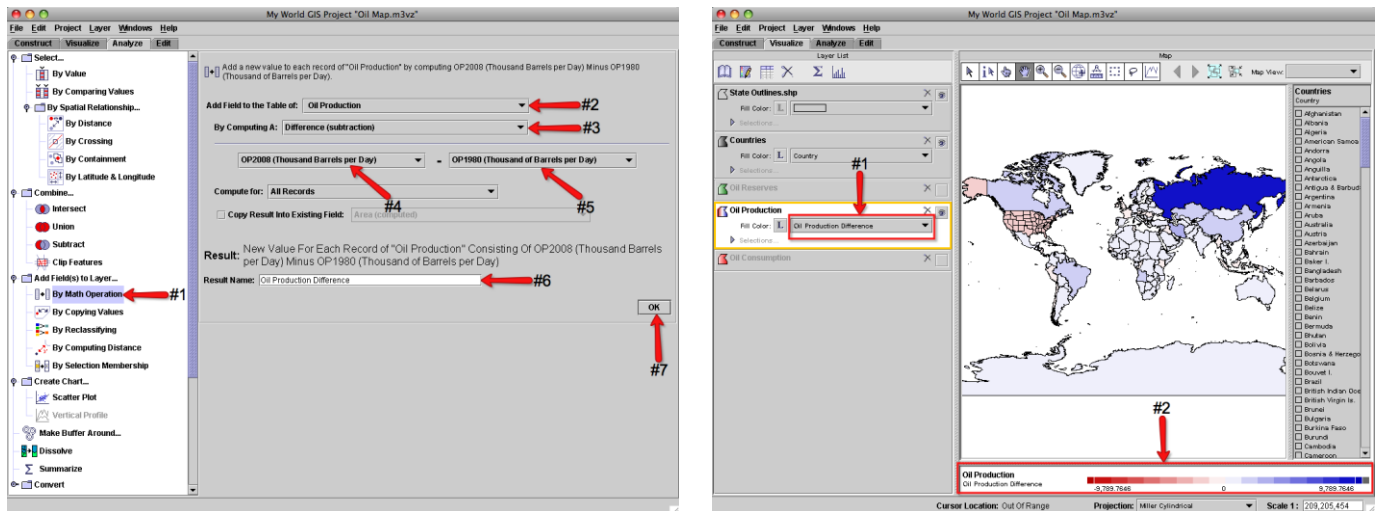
My World GIS Project "Oil Map.m3vz"

File Edit Project Layer Windows Help

Construct Visualize Analyze Edit

Select...
By Value
By Comparing Values
By Spatial Relationship...
By Distance
By Crossing
By Containment
By Latitude & Longitude
Combine...
Intersect
Union
Subtract
Clip Features
Add Field(s) to Layer...
By Math Operation
By Copying Values
By Reclassifying
By Computing Distance
By Selection Membership
Create Chart...
Scatter Plot
Vertical Profile
Make Buffer Around...
Dissolve
Summarize
Convert

#1

Add a new value to each record of "Oil Production" by computing OP2008 (Thousand Barrels per Day) Minus OP1980 (Thousand of Barrels per Day).

Add Field to the Table of: Oil Production #2

By Computing A: Difference (subtraction) #3

OP2008 (Thousand Barrels per Day) - OP1980 (Thousand of Barrels per Day)

#4 #5

Compute for: All Records

Copy Result Into Existing Field: Area (computed)

Result: New Value For Each Record of "Oil Production" Consisting Of OP2008 (Thousand Barrels per Day) Minus OP1980 (Thousand of Barrels per Day)

Result Name: Oil Production Difference #6

OK

#7

My World GIS Project "Oil Map.m3vz"

File Edit Project Layer Windows Help

Construct Visualize Analyze Edit

Layer List

State Outlines.shp
Fill Color: L
Selections...

Countries
Fill Color: L Country
Selections...

#1

Oil Reserves

Oil Production
Fill Color: L Oil Production Difference
Selections...

Oil Consumption

Map

Map View:

Countries
Country
Afghanistan
Albania
Algeria
American Samoa
Andorra
Angola
Anguilla
Antarctica
Antigua & Barbuda
Argentina
Armenia
Aruba
Australia
Austria
Azerbaijan
Bahrain
Baker I.
Bangladesh
Barbados
Belarus
Belgium
Belize
Benin
Bermuda
Bhutan
Bolivia
Bosnia & Herzego
Botswana
Bouvet I.
Brazil
British Indian Oce
British Virgin Is.
Brunei
Bulgaria
Burkina Faso
Burundi
Cambodia
Cameroon

#2

Oil Production
Oil Production Difference
-9,789.7646 0 9,789.7646

Cursor Location: Out Of Range Projection: Miller Cylindrical Scale 1: 209,205,454